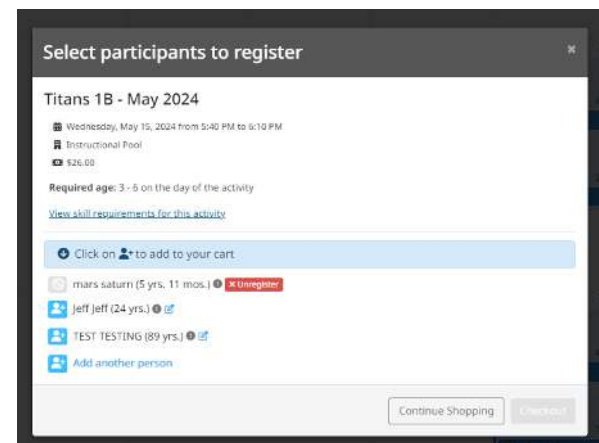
Select participants to register

×

Titans 1B - May 2024

Wednesday, May 15, 2024 from 5:40 PM to 6:10 PM

Instructional Pool

$26.00

Required age: 3 - 6 on the day of the activity

View skill requirements for this activity

Click on to add to your cart

mars saturn (5 yrs. 11 mos.) × Unregister

Jeff Jeff (24 yrs.)

TEST TESTING (89 yrs.)

Add another person

Continue Shopping

Checkout